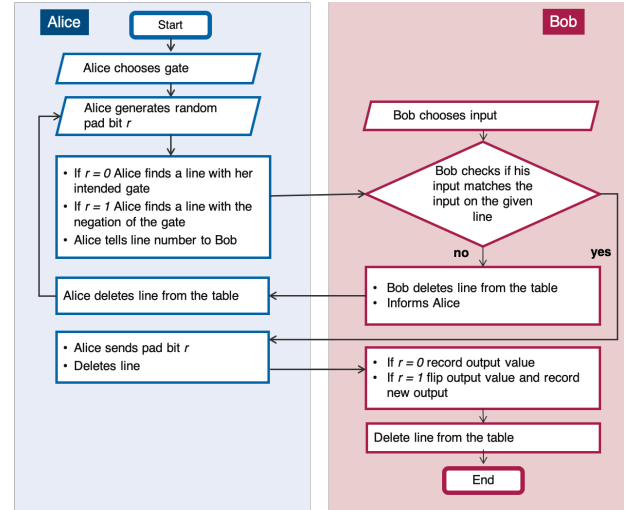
Alice

Start

Alice chooses gate

Alice generates random pad bit $r$

- If $r = 0$ Alice finds a line with her intended gate
- If $r = 1$ Alice finds a line with the negation of the gate
- Alice tells line number to Bob

Alice deletes line from the table

- Alice sends pad bit $r$
- Deletes line

Bob

Bob chooses input

Bob checks if his input matches the input on the given line

no

yes

- Bob deletes line from the table
- Informs Alice

- If $r = 0$ record output value
- If $r = 1$ flip output value and record new output

Delete line from the table

End